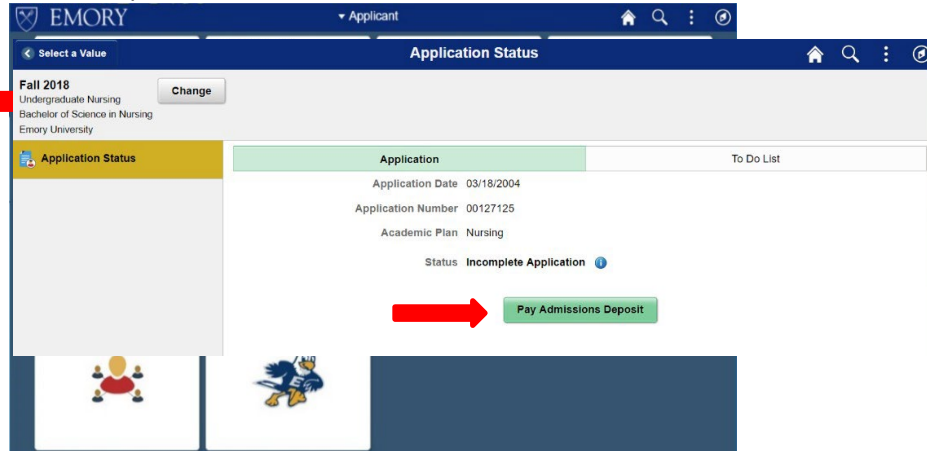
EMORY

▾ Applicant

Select a Value

Application Status

Fall 2018
Undergraduate Nursing
Bachelor of Science in Nursing
Emory University

Change

Application Status

| Application | To Do List |
|---|---|

Application Date 03/18/2004

Application Number 00127125

Academic Plan Nursing

Status Incomplete Application

Pay Admissions Deposit